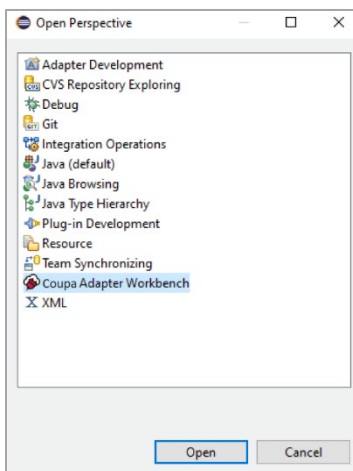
Open Perspective

Adapter Development
CVS Repository Exploring
Debug
Git
Integration Operations
Java (default)
Java Browsing
Java Type Hierarchy
Plug-in Development
Resource
Team Synchronizing
Coupa Adapter Workbench
XML

Open
Cancel